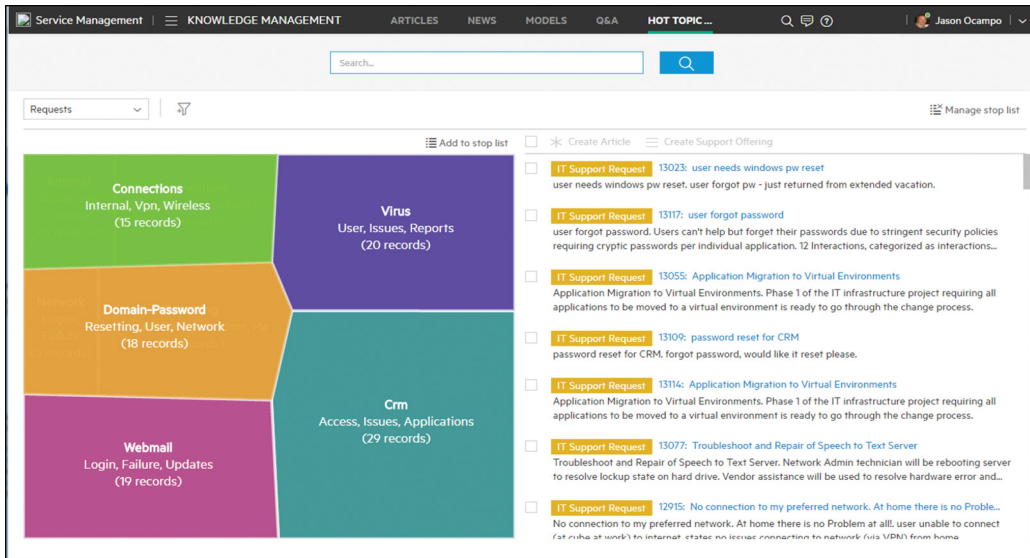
Service Management | KNOWLEDGE MANAGEMENT ARTICLES NEWS MODELS Q&A HOT TOPIC ... Jason Ocampo

Search...

Requests

Manage stop list

Add to stop list

Create Article Create Support Offering

Connections
Internal, Vpn, Wireless
(15 records)

Virus
User, Issues, Reports
(20 records)

Domain-Password
Resetting, User, Network
(18 records)

Crm
Access, Issues, Applications
(29 records)

Webmail
Login, Failure, Updates
(19 records)

IT Support Request 13023: user needs windows pw reset
user needs windows pw reset. user forgot pw - just returned from extended vacation.

IT Support Request 13117: user forgot password
user forgot password. Users can't help but forget their passwords due to stringent security policies requiring cryptic passwords per individual application. 12 Interactions, categorized as interactions...

IT Support Request 13055: Application Migration to Virtual Environments
Application Migration to Virtual Environments. Phase 1 of the IT infrastructure project requiring all applications to be moved to a virtual environment is ready to go through the change process.

IT Support Request 13109: password reset for CRM
password reset for CRM. forgot password, would like it reset please.

IT Support Request 13114: Application Migration to Virtual Environments
Application Migration to Virtual Environments. Phase 1 of the IT infrastructure project requiring all applications to be moved to a virtual environment is ready to go through the change process.

IT Support Request 13077: Troubleshoot and Repair of Speech to Text Server
Troubleshoot and Repair of Speech to Text Server. Network Admin technician will be rebooting server to resolve lockup state on hard drive. Vendor assistance will be used to resolve hardware error and...

IT Support Request 12915: No connection to my preferred network. At home there is no Proble...
No connection to my preferred network. At home there is no Problem at all!. user unable to connect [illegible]